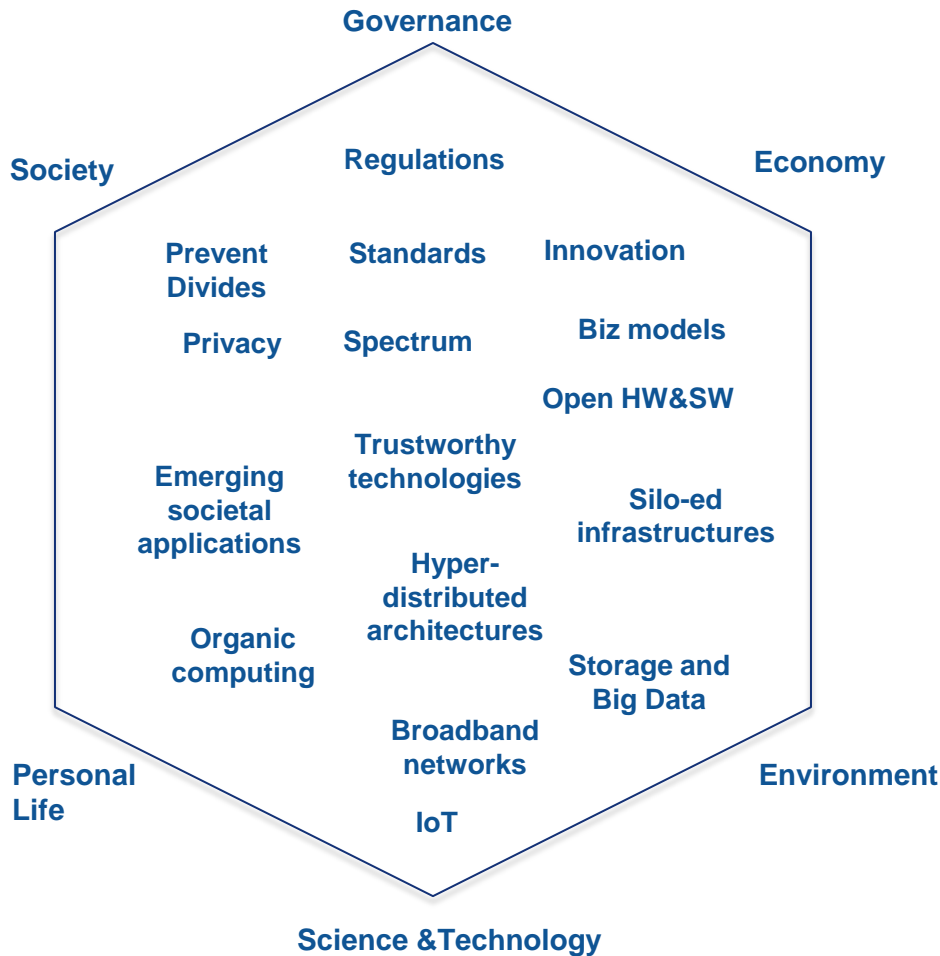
Governance

Society

Economy

Regulations

Prevent Divides

Standards

Innovation

Privacy

Spectrum

Biz models

Open HW&SW

Trustworthy technologies

Emerging societal applications

Silo-ed infrastructures

Hyper-distributed architectures

Organic computing

Storage and Big Data

Broadband networks

IoT

Personal Life

Environment

Science &Technology